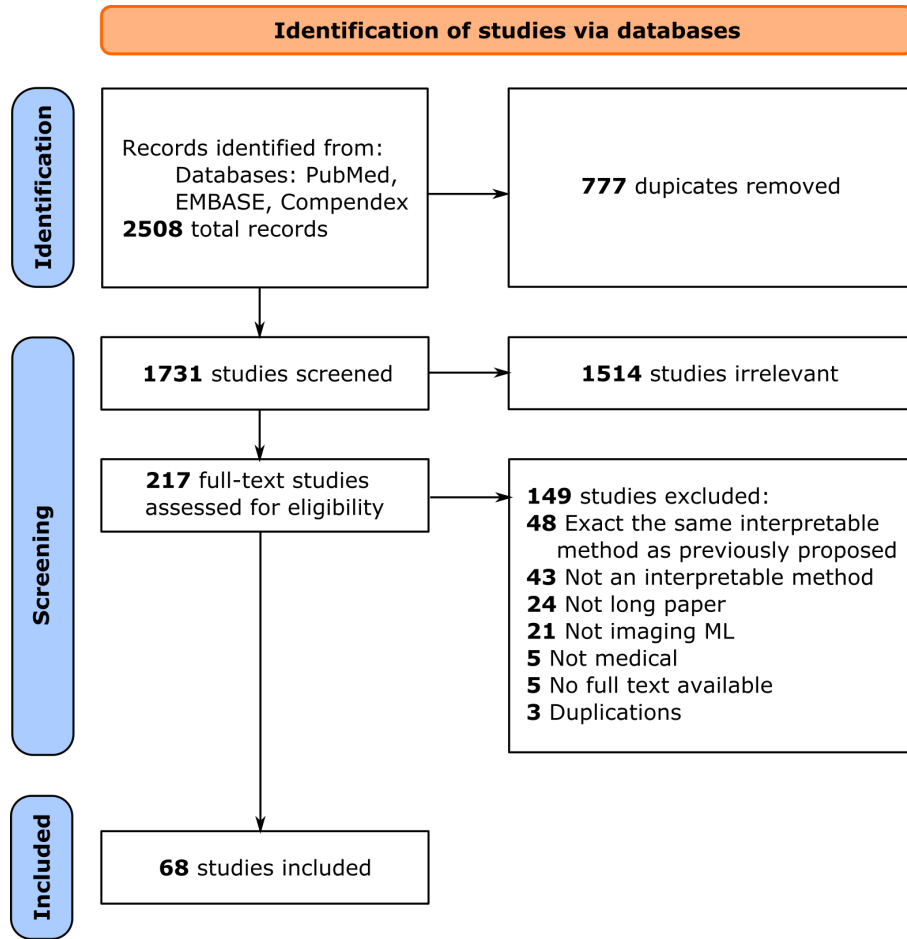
Identification of studies via databases

Identification

Records identified from:
Databases: PubMed, EMBASE, Compendex
**2508** total records

**777** dupicates removed

Screening

**1731** studies screened

**1514** studies irrelevant

**217** full-text studies assessed for eligibility

**149** studies excluded:
**48** Exact the same interpretable method as previously proposed
**43** Not an interpretable method
**24** Not long paper
**21** Not imaging ML
**5** Not medical
**5** No full text available
**3** Duplications

Included

**68** studies included